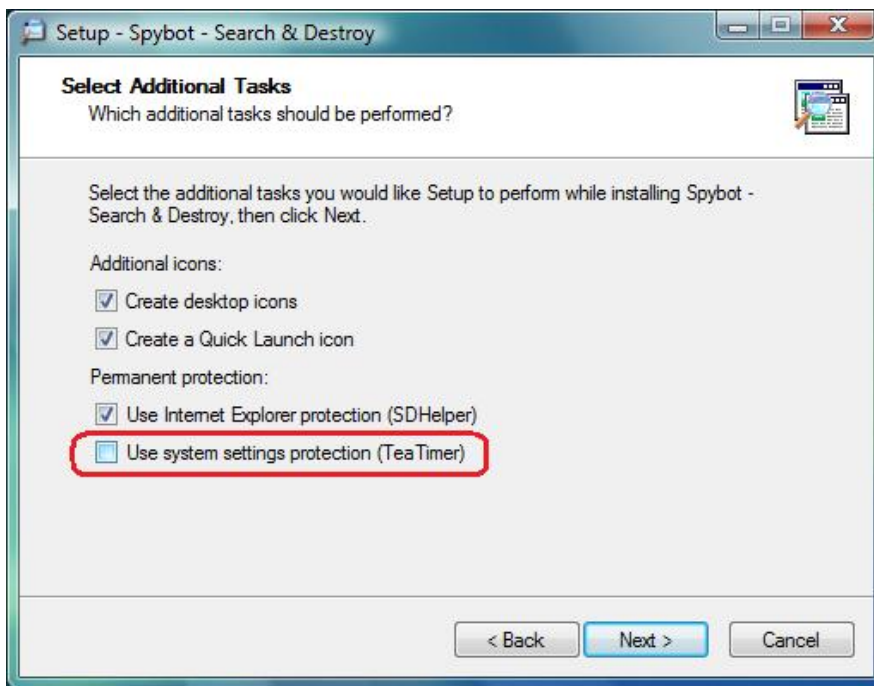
Setup - Spybot - Search & Destroy

Select Additional Tasks
Which additional tasks should be performed?

Select the additional tasks you would like Setup to perform while installing Spybot - Search & Destroy, then click Next.

Additional icons:

Create desktop icons

Create a Quick Launch icon

Permanent protection:

Use Internet Explorer protection (SDHelper)

Use system settings protection (TeaTimer)

< Back | Next > | Cancel